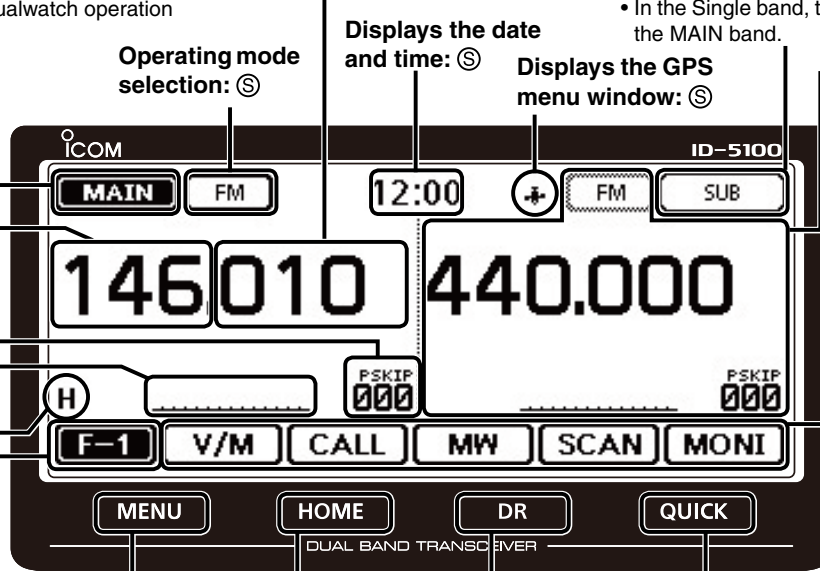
ualwatch operation

Operating mode selection: Ⓢ

Displays the date and time: Ⓢ

Displays the GPS menu window: Ⓢ

• In the Single band, t the MAIN band.

ICOM

ID-5100

MAIN

FM

12:00

FM

SUB

146.010

440.000

PSKIP
000

PSKIP
000

H

F-1

V/M

CALL

MW

SCAN

MONI

MENU

HOME

DR

QUICK

DUAL BAND TRANSCEIVER